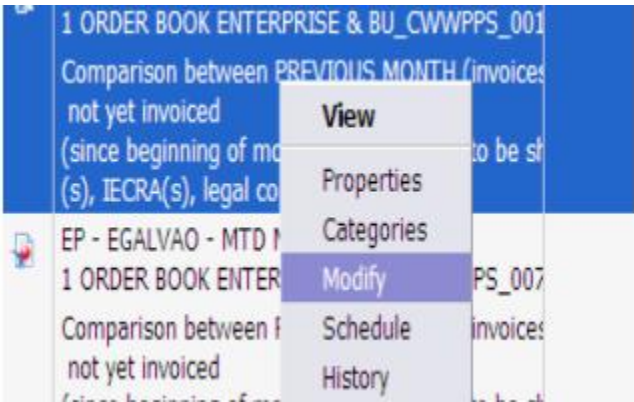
1 ORDER BOOK ENTERPRISE & BU_CWWPPS_001

Comparison between PREVIOUS MONTH (invoices not yet invoiced (since beginning of mo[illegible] to be s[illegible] (s), IECRA(s), legal co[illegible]

View

Properties

Categories

Modify

Schedule

History

EP - EGALVAO - MTD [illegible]

1 ORDER BOOK ENTER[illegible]PS_007

Comparison between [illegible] invoices not yet invoiced

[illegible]